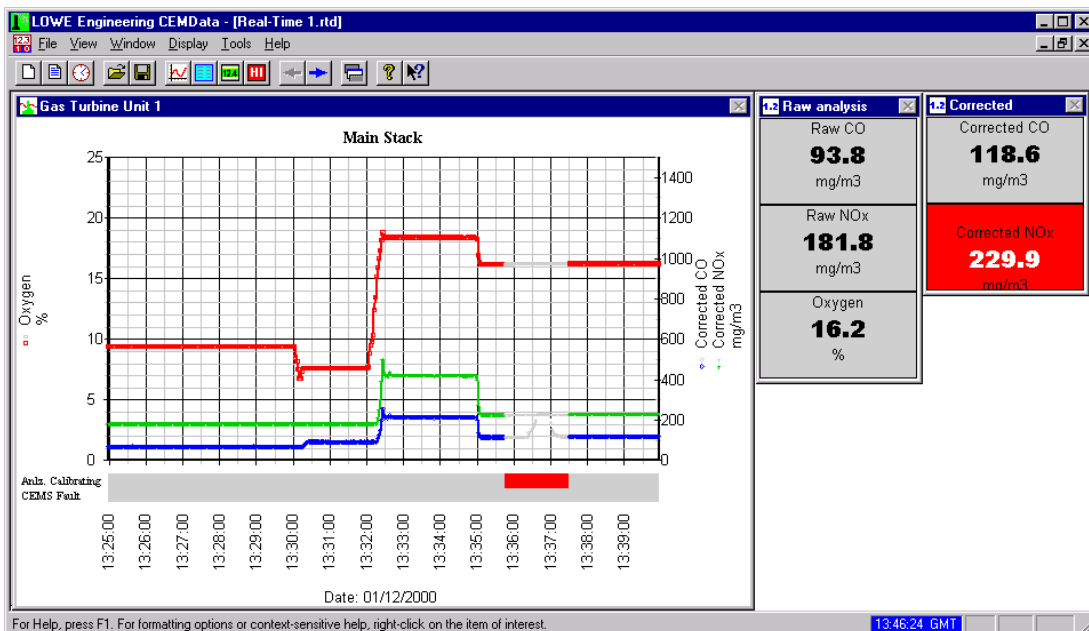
LOWE Engineering CEMData - [Real-Time 1.rtd]

File View Window Display Tools Help

Gas Turbine Unit 1

Main Stack

25
20
15
10
5
0

Oxygen
%

1400
1200
1000
800
600
400
200
0

Corrected CO
Corrected NOx
mg/m3

Anlz. Calibrating
CEMS Fault

13:25:00
13:26:00
13:27:00
13:28:00
13:29:00
13:30:00
13:31:00
13:32:00
13:33:00
13:34:00
13:35:00
13:36:00
13:37:00
13:38:00
13:39:00

Date: 01/12/2000

Raw analysis

Raw CO
93.8
mg/m3

Raw NOx
181.8
mg/m3

Oxygen
16.2
%

Corrected

Corrected CO
118.6
mg/m3

Corrected NOx
229.9
mg/m3

For Help, press F1. For formatting options or context-sensitive help, right-click on the item of interest.

13:46:24 GMT